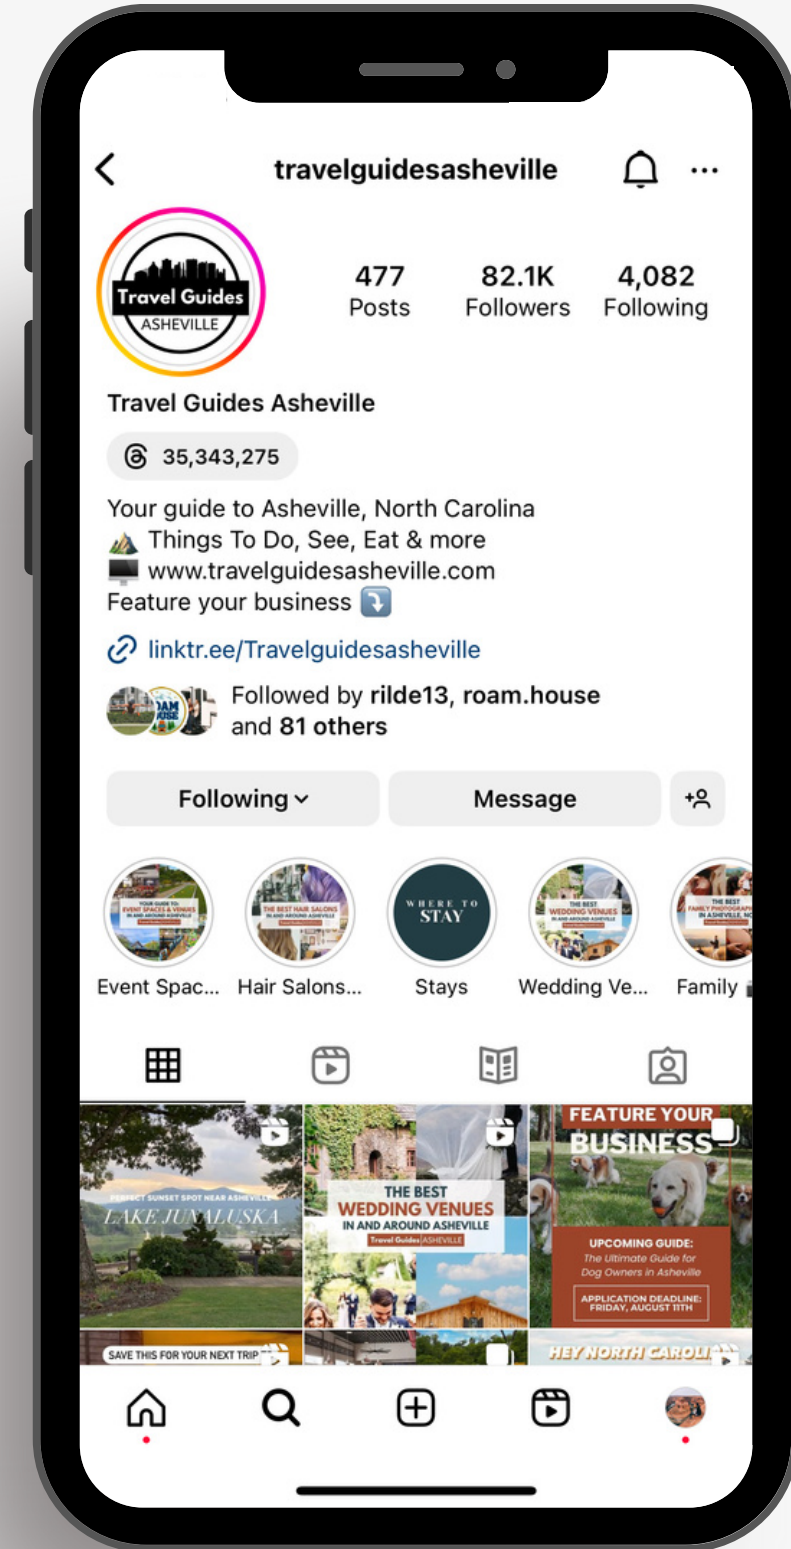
travelguidesasheville

Travel Guides
ASHEVILLE

477
Posts

82.1K
Followers

4,082
Following

Travel Guides Asheville

35,343,275

Your guide to Asheville, North Carolina
⛰️ Things To Do, See, Eat & more
🖥️ www.travelguidesasheville.com
Feature your business ⤵️

linktr.ee/Travelguidesasheville

Followed by rilde13, roam.house and 81 others

Following

Message

YOUR GUIDE TO: EVENT SPACES & VENUES IN AND AROUND ASHEVILLE
Event Spac...

THE BEST HAIR SALONS IN AND AROUND ASHEVILLE
Hair Salons...

WHERE TO STAY
Stays

THE BEST WEDDING VENUES IN AND AROUND ASHEVILLE
Wedding Ve...

THE BEST FAMILY PHOTOGRAPH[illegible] IN ASHEVILLE, N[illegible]
Family

PERFECT SUNSET SPOT NEAR ASHEVILLE
LAKE JUNALUSKA

THE BEST
WEDDING VENUES
IN AND AROUND ASHEVILLE
Travel Guides ASHEVILLE

FEATURE YOUR
BUSINESS

UPCOMING GUIDE:
The Ultimate Guide for Dog Owners in Asheville

APPLICATION DEADLINE:
FRIDAY, AUGUST 11TH

SAVE THIS FOR YOUR NEXT TRIP

HEY NORTH CAROLI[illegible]